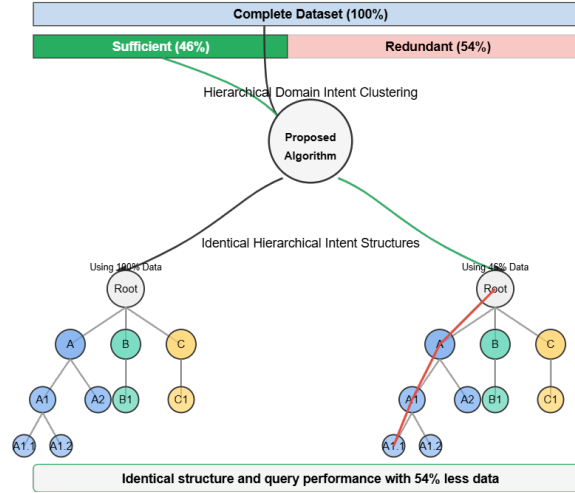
Complete Dataset (100%)

Sufficient (46%)

Redundant (54%)

Hierarchical Domain Intent Clustering

Proposed Algorithm

Identical Hierarchical Intent Structures

Using 100% Data

Root

A

B

C

A1

A2

B1

C1

A1.1

A1.2

Using 46% Data

Root

A

B

C

A1

A2

B1

C1

A1.1

A1.2

Identical structure and query performance with 54% less data